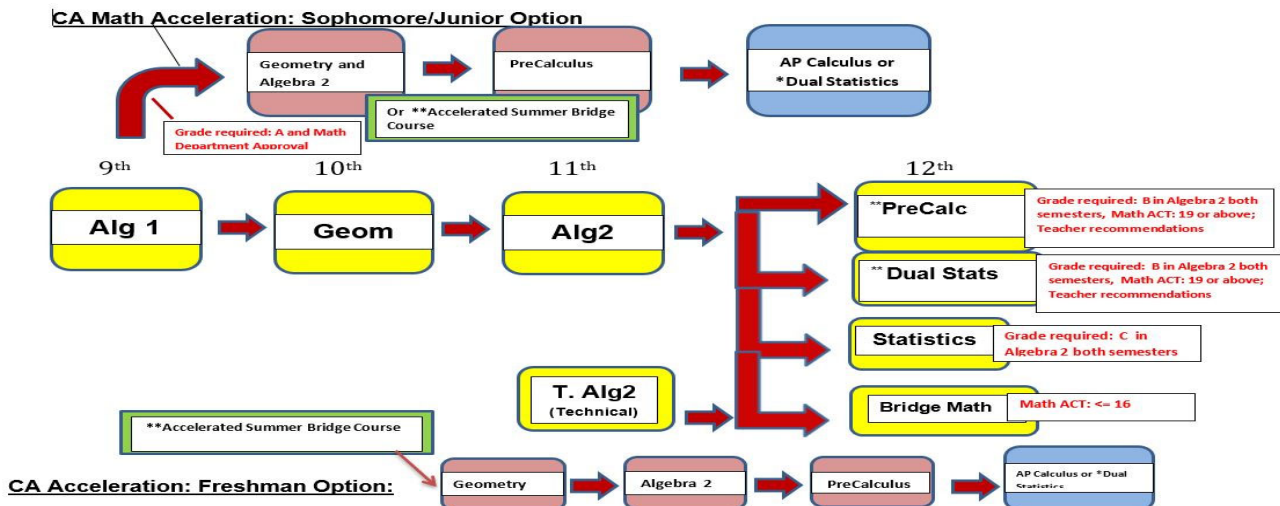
CA Math Acceleration: Sophomore/Junior Option

Geometry and Algebra 2

PreCalculus

AP Calculus or *Dual Statistics

Or **Accelerated Summer Bridge Course

Grade required: A and Math Department Approval

9th

10th

11th

12th

Alg 1

Geom

Alg2

**PreCalc

Grade required: B in Algebra 2 both semesters, Math ACT: 19 or above; Teacher recommendations

** Dual Stats

Grade required: B in Algebra 2 both semesters, Math ACT: 19 or above; Teacher recommendations

Statistics

Grade required: C in Algebra 2 both semesters

T. Alg2 (Technical)

Bridge Math

Math ACT: <= 16

**Accelerated Summer Bridge Course

CA Acceleration: Freshman Option:

Geometry

Algebra 2

PreCalculus

AP Calculus or *Dual Statistics